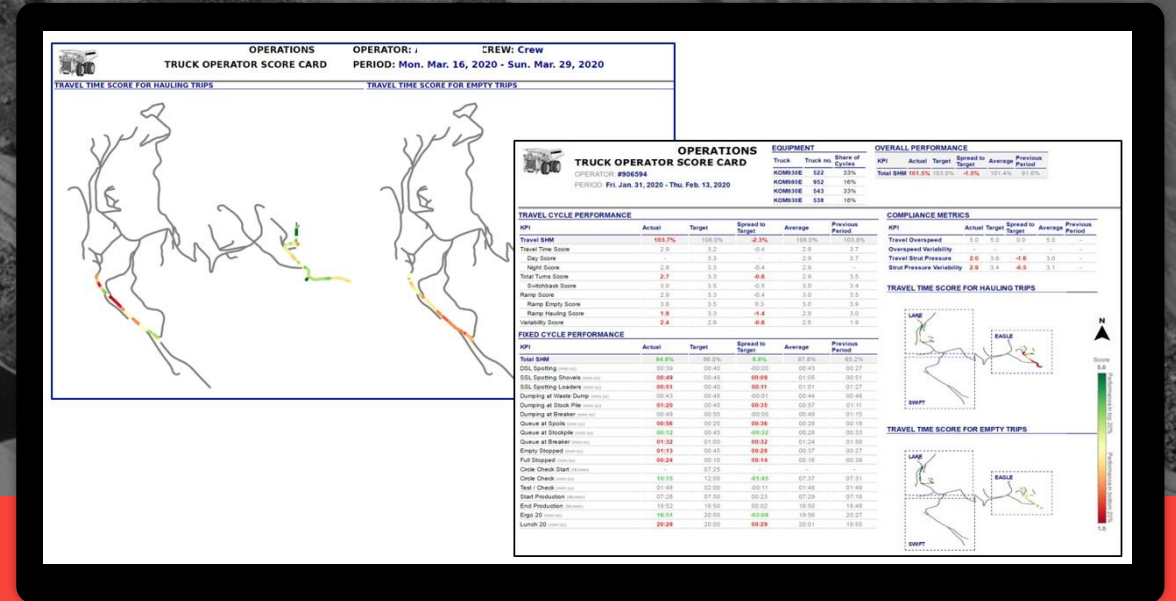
OPERATIONS
TRUCK OPERATOR SCORE CARD
OPERATOR: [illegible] CREW: Crew
PERIOD: Mon. Mar. 16, 2020 - Sun. Mar. 29, 2020

TRAVEL TIME SCORE FOR HAULING TRIPS
TRAVEL TIME SCORE FOR EMPTY TRIPS

OPERATIONS
TRUCK OPERATOR SCORE CARD
OPERATOR: #906594
PERIOD: Fri. Jan. 31, 2020 - Thu. Feb. 13, 2020

EQUIPMENT

| Truck | Truck no. | Share of Cycles |
|---|---|---|
| KOM930E | 522 | 33% |
| KOM930E | 952 | 16% |
| KOM930E | 543 | 33% |
| KOM930E | 538 | 16% |

OVERALL PERFORMANCE

| KPI | Actual | Target | Spread to Target | Average | Previous Period |
|---|---|---|---|---|---|
| Total SHM | 101.5% | 103.0% | -1.5% | 101.4% | 91.0% |

TRAVEL CYCLE PERFORMANCE

| KPI | Actual | Target | Spread to Target | Average | Previous Period |
|---|---|---|---|---|---|
| Travel SHM | 103.7% | 106.0% | -2.3% | 106.0% | 103.8% |
| Travel Time Score | 2.9 | 3.2 | -0.4 | 2.9 | 3.7 |
| Day Score | - | 3.3 | - | 2.9 | 3.7 |
| Night Score | 2.9 | 3.3 | -0.4 | 2.9 | - |
| Total Turns Score | 2.7 | 3.3 | -0.6 | 2.9 | 3.5 |
| Switchback Score | 3.0 | 3.5 | -0.5 | 3.0 | 3.4 |
| Ramp Score | 2.9 | 3.3 | -0.4 | 3.0 | 3.5 |
| Ramp Empty Score | 3.8 | 3.5 | 0.3 | 3.0 | 3.9 |
| Ramp Hauling Score | 1.9 | 3.3 | -1.4 | 2.9 | 3.0 |
| Variability Score | 2.4 | 2.9 | -0.6 | 2.9 | 1.9 |

FIXED CYCLE PERFORMANCE

| KPI | Actual | Target | Spread to Target | Average | Previous Period |
|---|---|---|---|---|---|
| Total SHM | 94.8% | 86.0% | 8.8% | 87.8% | 65.2% |
| DSL Spotting | 00:39 | 00:40 | -00:00 | 00:43 | 00:27 |
| SSL Spotting Shovels | 00:49 | 00:40 | 00:09 | 01:05 | 00:51 |
| SSL Spotting Loaders | 00:51 | 00:40 | 00:11 | 01:01 | 01:27 |
| Dumping at Waste Dump | 00:43 | 00:45 | -00:01 | 00:44 | 00:46 |
| Dumping at Stock Pile | 01:20 | 00:45 | 00:35 | 00:57 | 01:11 |
| Dumping at Breaker | 00:49 | 00:50 | -00:00 | 00:49 | 01:15 |
| Queue at Spoils | 00:38 | 00:00 | 00:38 | 00:28 | 00:15 |
| Queue at Stockpile | 00:12 | 00:45 | -00:32 | 00:28 | 00:33 |
| Queue at Breaker | 01:32 | 01:00 | 00:32 | 01:24 | 01:50 |
| Empty Stopped | 01:13 | 00:45 | 00:28 | 00:37 | 00:27 |
| Full Stopped | 00:24 | 00:10 | 00:14 | 00:16 | 00:30 |
| Circle Check Start | - | 07:25 | - | - | - |
| Circle Check | 10:15 | 12:00 | -01:45 | 07:37 | 07:31 |
| Test / Check | 01:49 | 02:00 | -00:11 | 01:48 | 01:49 |
| Start Production | 07:26 | 07:50 | 00:23 | 07:29 | 07:18 |
| End Production | 18:52 | 18:50 | 00:02 | 18:50 | 18:48 |
| Ergo 20 | 16:51 | 20:00 | -03:09 | 19:56 | 20:27 |
| Lunch 20 | 20:29 | 20:00 | 00:29 | 20:01 | 19:55 |

COMPLIANCE METRICS

| KPI | Actual | Target | Spread to Target | Average | Previous Period |
|---|---|---|---|---|---|
| Travel Overspeed | 5.0 | 5.0 | 0.0 | 5.0 | - |
| Overspeed Variability | - | - | - | - | - |
| Travel Strut Pressure | 2.0 | 3.6 | -1.6 | 3.0 | - |
| Strut Pressure Variability | 2.9 | 3.4 | -0.5 | 3.1 | - |

TRAVEL TIME SCORE FOR HAULING TRIPS
LAKE
EAGLE
SWIFT
N
Score
5.0
Performance in top 20%
Performance in bottom 20%
1.0

TRAVEL TIME SCORE FOR EMPTY TRIPS
LAKE
EAGLE
SWIFT